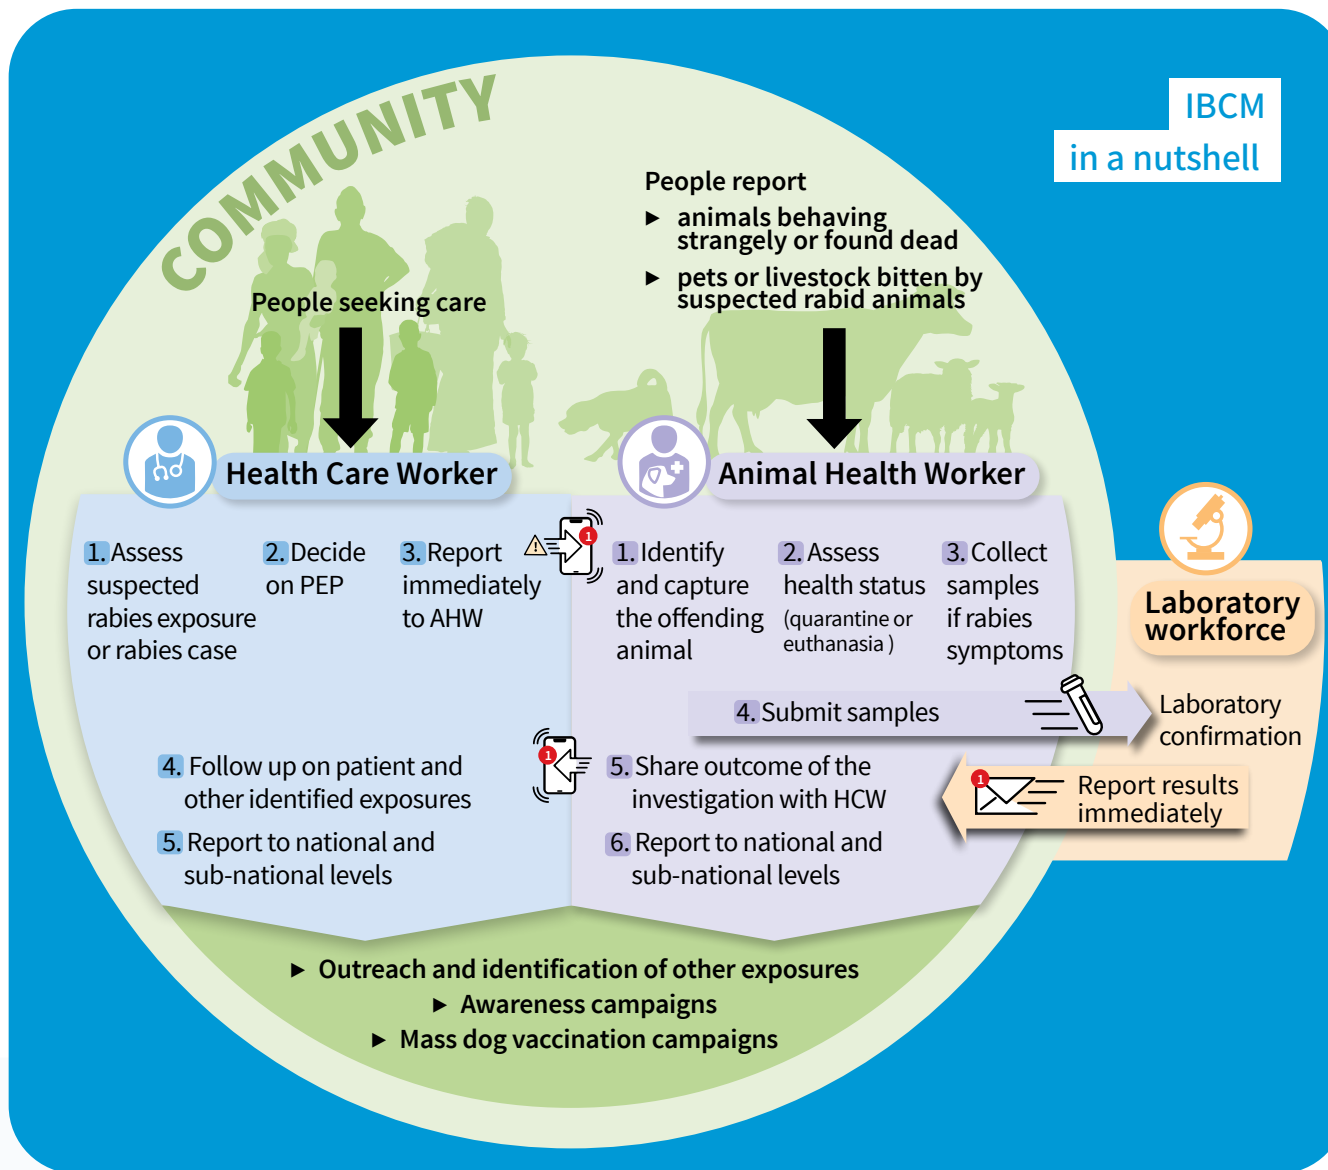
IBCM
in a nutshell

COMMUNITY

People report
► animals behaving strangely or found dead
► pets or livestock bitten by suspected rabid animals

People seeking care

Health Care Worker

Animal Health Worker

1. Assess suspected rabies exposure or rabies case

2. Decide on PEP

3. Report immediately to AHW

1. Identify and capture the offending animal

2. Assess health status (quarantine or euthanasia )

3. Collect samples if rabies symptoms

Laboratory workforce

4. Submit samples

Laboratory confirmation

4. Follow up on patient and other identified exposures

5. Report to national and sub-national levels

5. Share outcome of the investigation with HCW

6. Report to national and sub-national levels

Report results immediately

► Outreach and identification of other exposures
► Awareness campaigns
► Mass dog vaccination campaigns